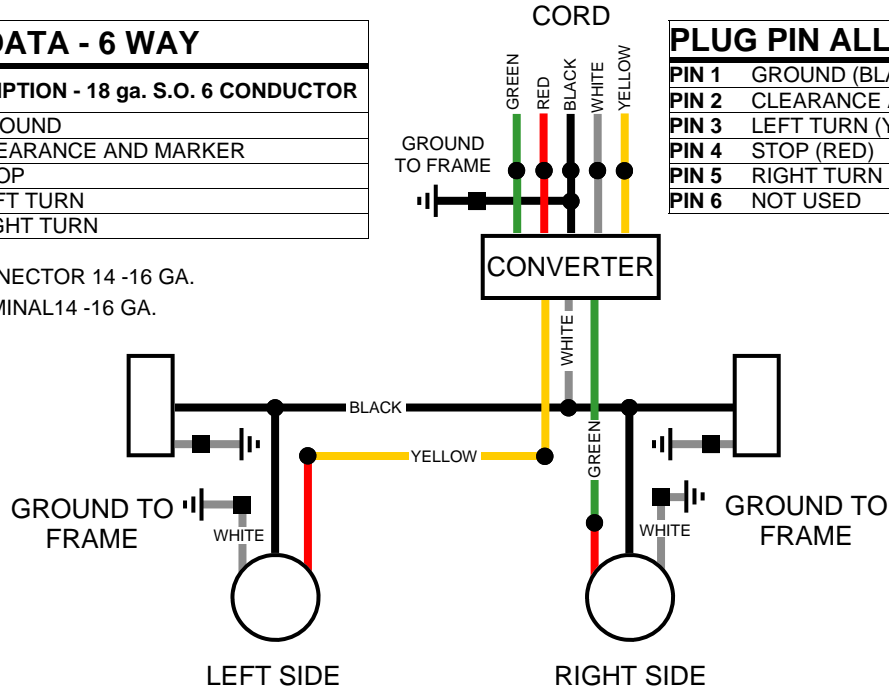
DATA - 6 WAY

IPTION - 18 ga. S.O. 6 CONDUCTOR

OUND
EARANCE AND MARKER
OP
FT TURN
GHT TURN

NECTOR 14 -16 GA.
MINAL14 -16 GA.

CORD

GREEN RED BLACK WHITE YELLOW

GROUND TO FRAME

| PLUG PIN ALL | |
|---|---|
| PIN 1 | GROUND (BLA |
| PIN 2 | CLEARANCE A |
| PIN 3 | LEFT TURN (Y |
| PIN 4 | STOP (RED) |
| PIN 5 | RIGHT TURN |
| PIN 6 | NOT USED |

CONVERTER

WHITE

BLACK

YELLOW

GREEN

GROUND TO FRAME

WHITE

WHITE

GROUND TO FRAME

LEFT SIDE

RIGHT SIDE